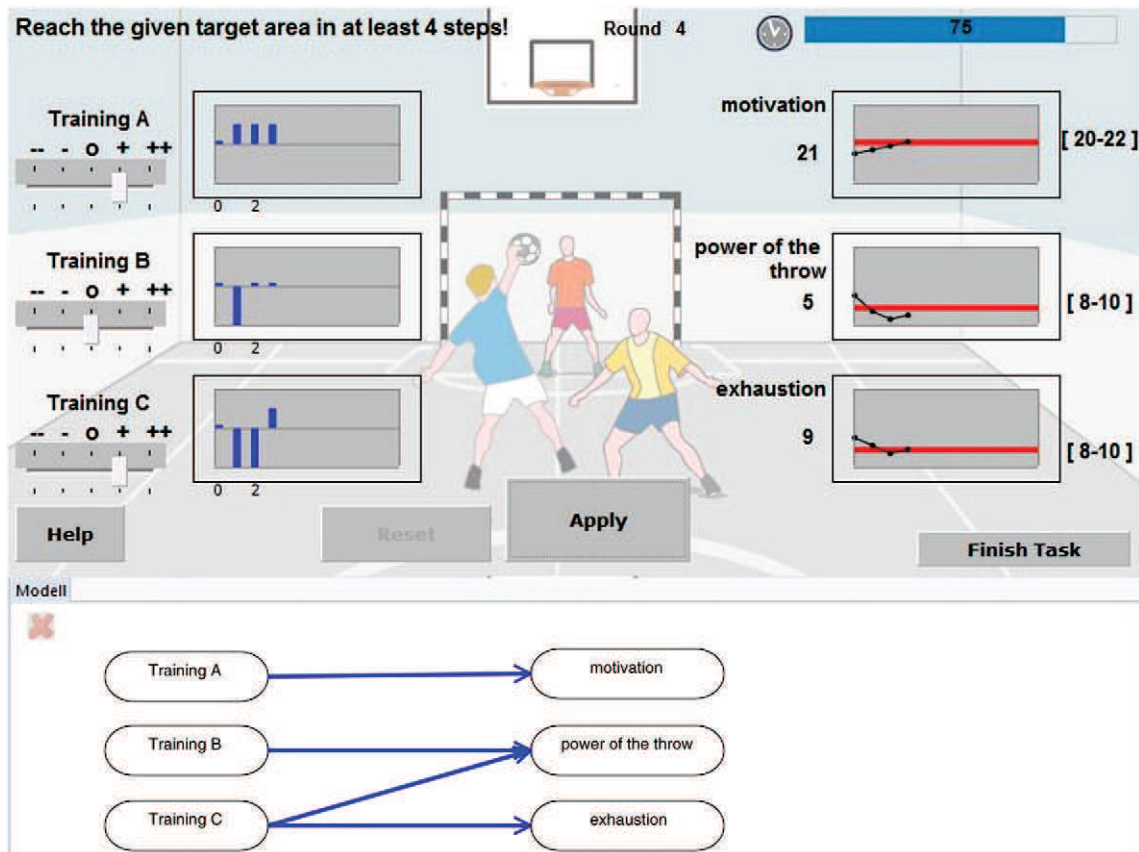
Reach the given target area in at least 4 steps!

Round 4

75

Training A
-- - o + ++
0 2

Training B
-- - o + ++
0 2

Training C
-- - o + ++
0 2

motivation
21
[ 20-22 ]

power of the throw
5
[ 8-10 ]

exhaustion
9
[ 8-10 ]

Help

Reset

Apply

Finish Task

Modell

Training A
motivation
Training B
power of the throw
Training C
exhaustion